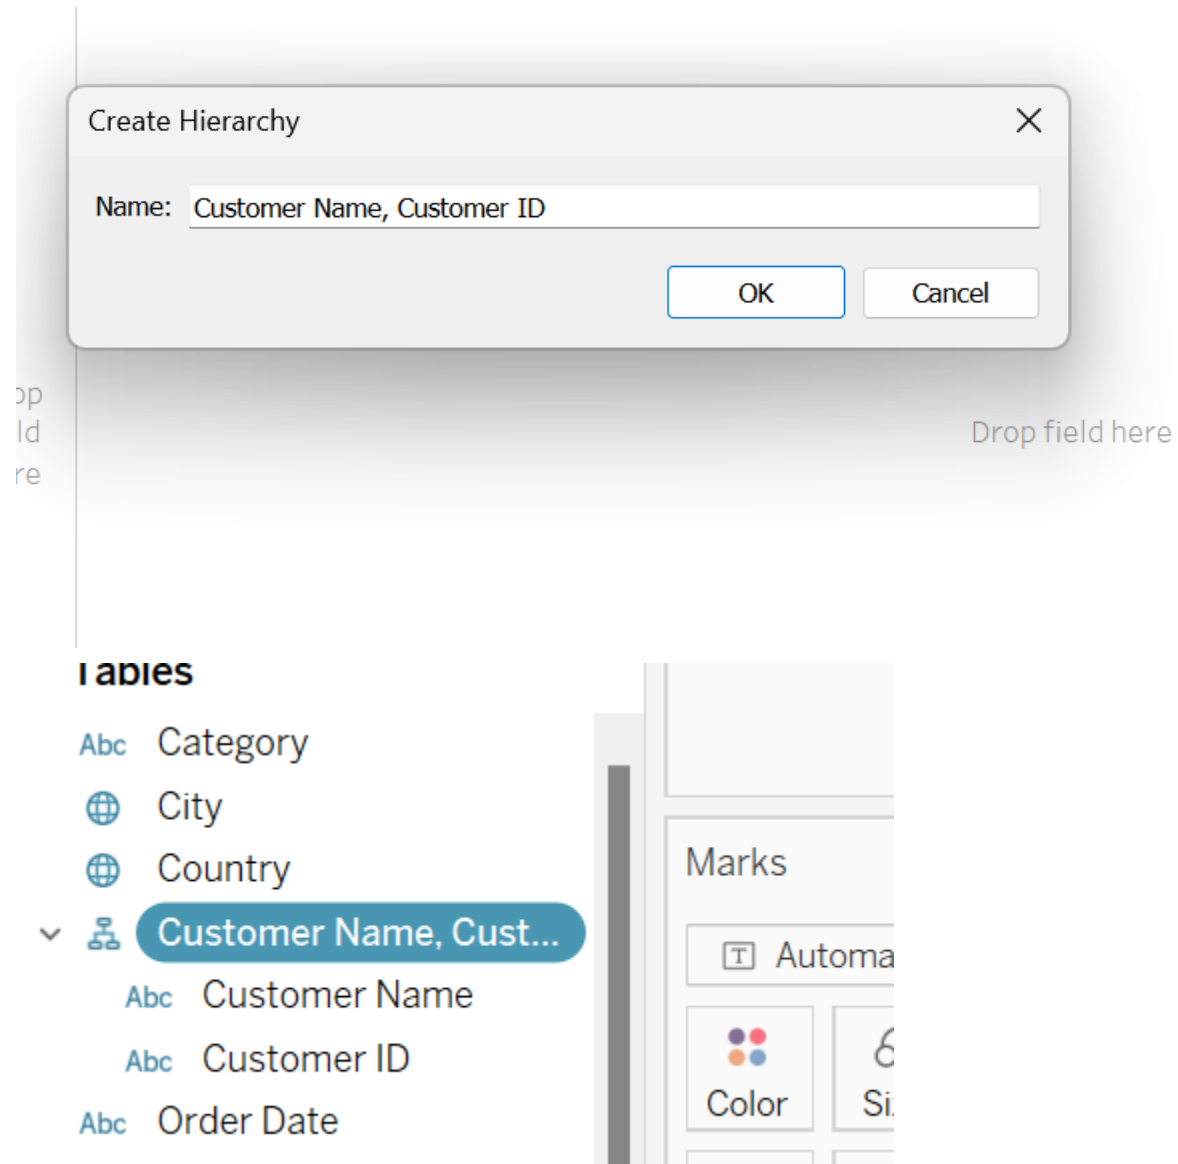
Create Hierarchy

Name: Customer Name, Customer ID

OK Cancel

op
ld
re

Drop field here

Tables

Abc Category

City

Country

Customer Name, Cust...

Abc Customer Name

Abc Customer ID

Abc Order Date

Marks

Automa

Color

Si